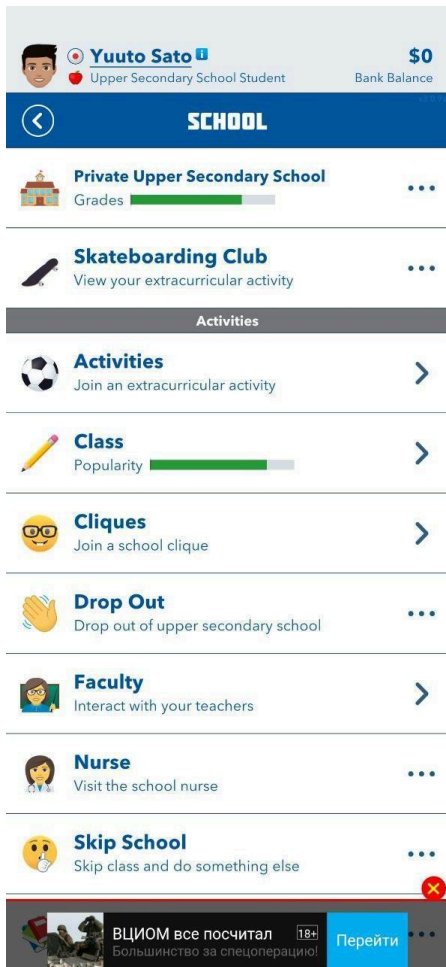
Yuuto Sato
Upper Secondary School Student
$0
Bank Balance

SCHOOL

Private Upper Secondary School
Grades

Skateboarding Club
View your extracurricular activity

Activities

Activities
Join an extracurricular activity

Class
Popularity

Cliques
Join a school clique

Drop Out
Drop out of upper secondary school

Faculty
Interact with your teachers

Nurse
Visit the school nurse

Skip School
Skip class and do something else

ВЦИОМ все посчитал 18+
Большинство за спецоперацию!
Перейти